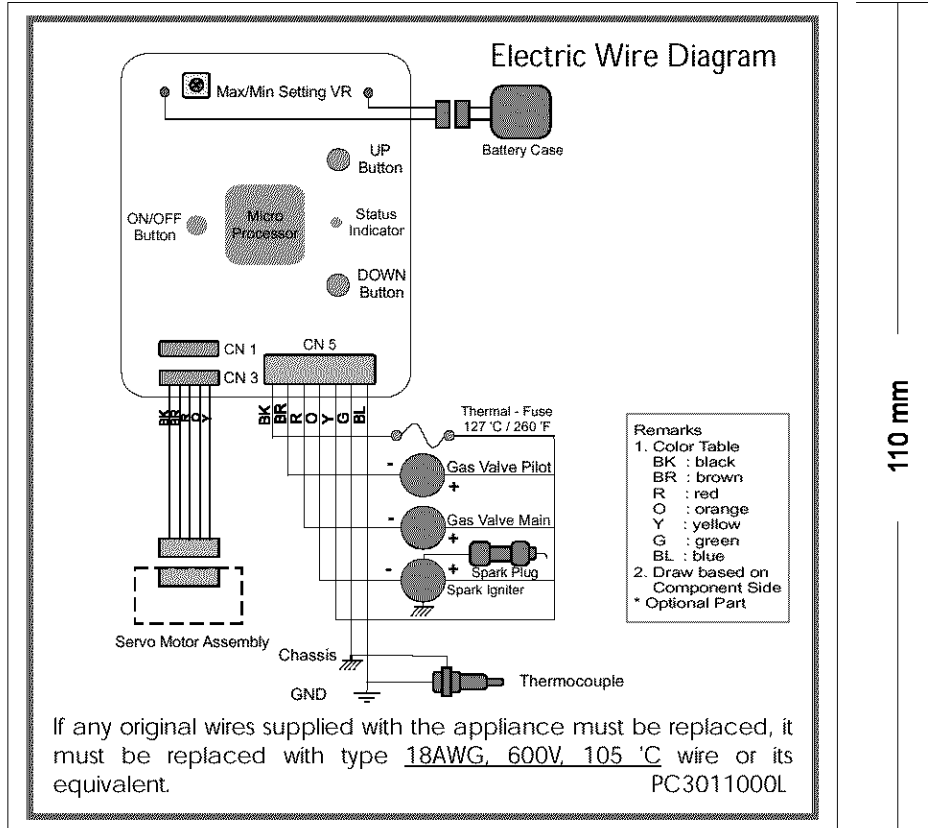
Electric Wire Diagram

Max/Min Setting VR

Battery Case

UP Button

ON/OFF Button

Micro Processor

Status Indicator

DOWN Button

CN 1

CN 3

CN 5

BK BR R O Y

BK BR R O Y G BL

Thermal - Fuse 127 'C / 260 'F

- Gas Valve Pilot +

- Gas Valve Main +

Spark Plug

- + Spark Igniter

Servo Motor Assembly

Chassis

GND

Thermocouple

Remarks
1. Color Table
BK : black
BR : brown
R : red
O : orange
Y : yellow
G : green
BL : blue
2. Draw based on Component Side
* Optional Part

110 mm

If any original wires supplied with the appliance must be replaced, it must be replaced with type 18AWG, 600V, 105 'C wire or its equivalent.

PC3011000L